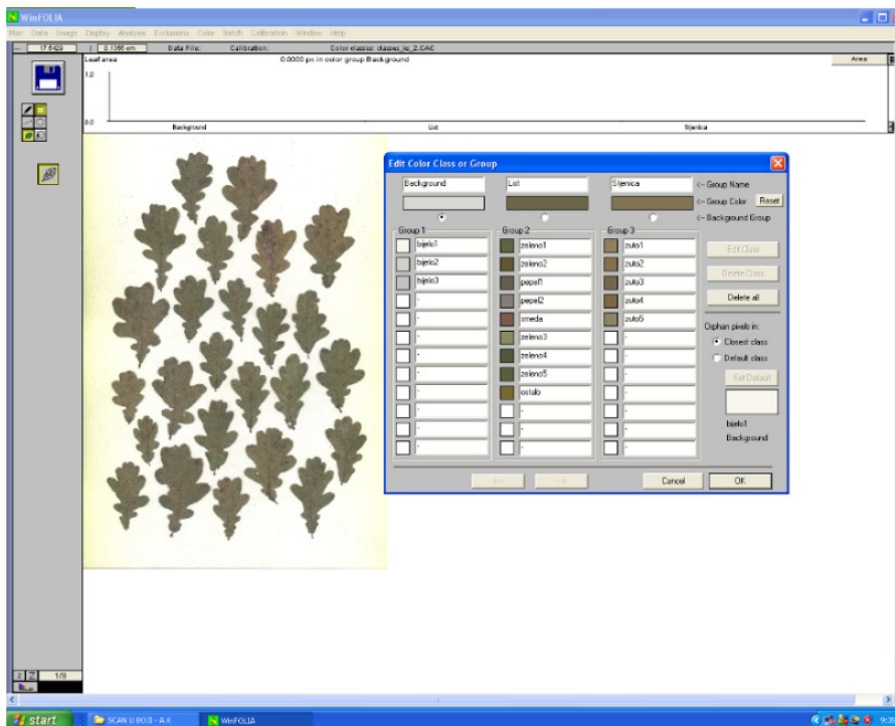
WinFOLIA

Misc Data Image Display Analysis Exclusions Color Batch Calibration Window Help

17.5429 | 0.1366 cm | Data File: | Calibration: | Color classes: classes_ks_2.CAC

Leaf area | 0.0000 px in color group Background | Area

1.0

0.0

Background | List | Sjenica

Edit Color Class or Group

Background | List | Sjenica | <- Group Name

<- Group Color | Reset

<- Background Group

Group 1
bijelo1
bijelo2
bijelo3
-
-
-
-
-
-
-
-
-

Group 2
zeleno1
zeleno2
pepel1
pepel2
smeda
zeleno3
zeleno4
zeleno5
ostalo
-
-
-

Group 3
zuto1
zuto2
zuto3
zuto4
zuto5
-
-
-
-
-
-
-

Edit Class

Delete Class

Delete all

Orphan pixels in:
Closest class
Default class

Set Default

bijelo1
Background

<- | -> | Cancel | OK

1/8

start | SCAN U BOJI - A.X | WinFOLIA